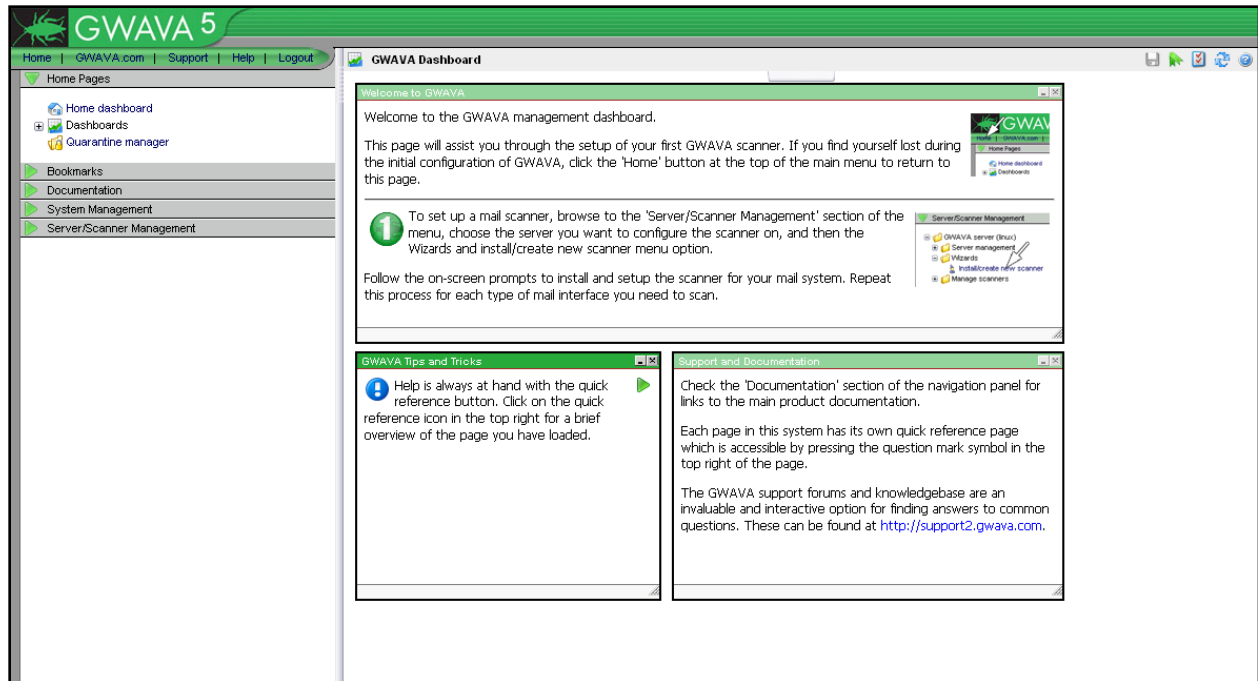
GWAVA 5

Home | GWAVA.com | Support | Help | Logout

Home Pages

Home dashboard
Dashboards
Quarantine manager

Bookmarks
Documentation
System Management
Server/Scanner Management

GWAVA Dashboard

Welcome to GWAVA

Welcome to the GWAVA management dashboard.

This page will assist you through the setup of your first GWAVA scanner. If you find yourself lost during the initial configuration of GWAVA, click the 'Home' button at the top of the main menu to return to this page.

GWAVA
Home | GWAVA.com
Home Pages
Home dashboard
Dashboards

1

To set up a mail scanner, browse to the 'Server/Scanner Management' section of the menu, choose the server you want to configure the scanner on, and then the Wizards and install/create new scanner menu option.

Server/Scanner Management
GWAVA server (linux)
Server management
Wizards
Install/create new scanner
Manage scanners

Follow the on-screen prompts to install and setup the scanner for your mail system. Repeat this process for each type of mail interface you need to scan.

GWAVA Tips and Tricks

Help is always at hand with the quick reference button. Click on the quick reference icon in the top right for a brief overview of the page you have loaded.

Support and Documentation

Check the 'Documentation' section of the navigation panel for links to the main product documentation.

Each page in this system has its own quick reference page which is accessible by pressing the question mark symbol in the top right of the page.

The GWAVA support forums and knowledgebase are an invaluable and interactive option for finding answers to common questions. These can be found at http://support2.gwava.com.